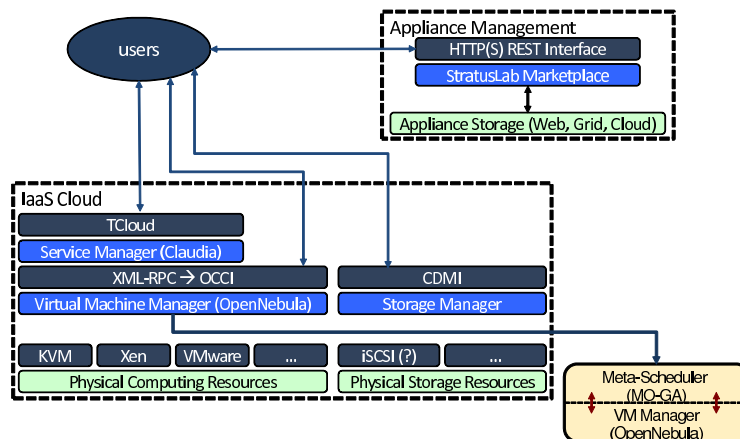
users

Appliance Management
HTTP(S) REST Interface
StratusLab Marketplace
Appliance Storage (Web, Grid, Cloud)

IaaS Cloud
TCloud
Service Manager (Claudia)
XML-RPC → OCCI
Virtual Machine Manager (OpenNebula)
CDMI
Storage Manager
KVM
Xen
VMware
...
iSCSI (?)
...
Physical Computing Resources
Physical Storage Resources

Meta-Scheduler (MO-GA)
VM Manager (OpenNebula)